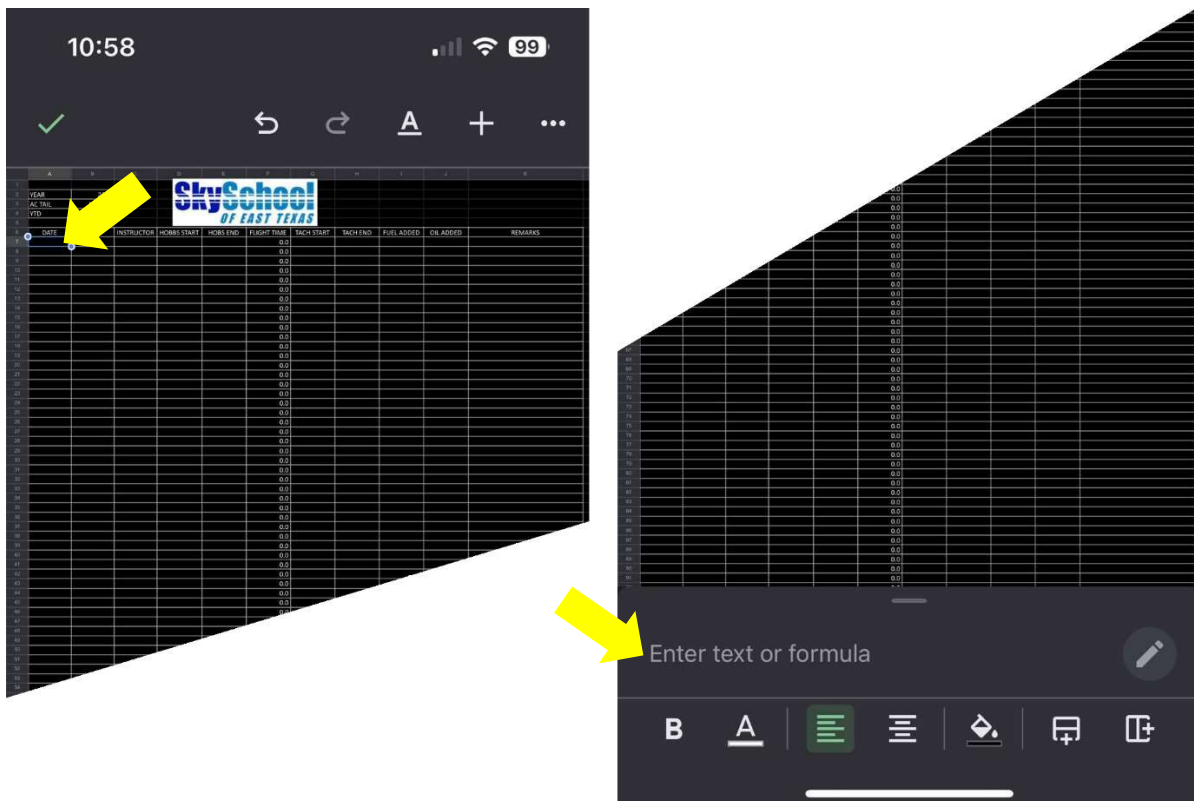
10:58

99

SkySchool
OF EAST TEXAS

YEAR
AC TAIL
YTD

| DATE | | INSTRUCTOR | HOBBS START | HOBBS END | FLIGHT TIME | TACH START | TACH END | FUEL ADDED | OIL ADDED | REMARKS |
|---|---|---|---|---|---|---|---|---|---|---|
| | | | | | 0.0 | | | | | |

Enter text or formula

B